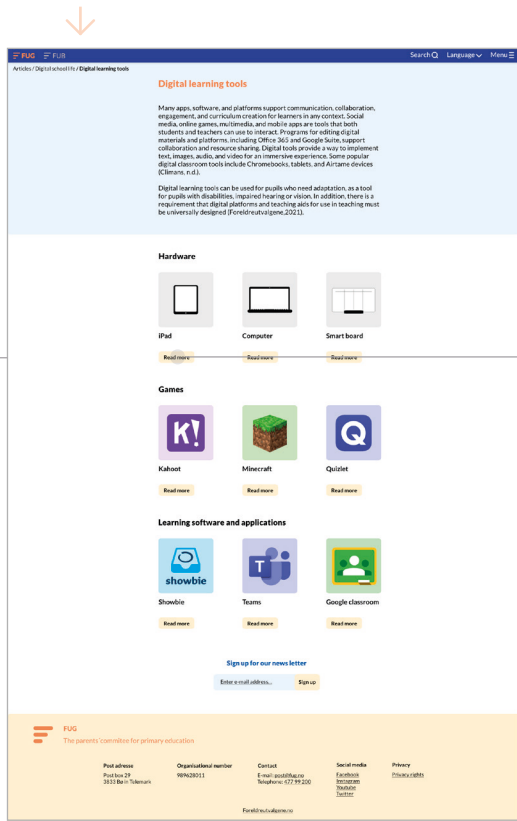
FUG FUB Search Language Menu

Articles / Digital school life / Digital learning tools

Digital learning tools

Many apps, software, and platforms support communication, collaboration, engagement, and curriculum creation for learners in any context. Social media, online games, multimedia, and mobile apps are tools that both students and teachers can use to interact. Programs for editing digital materials and platforms, including Office 365 and Google Suite, support collaboration and resource sharing. Digital tools provide a way to implement text, images, audio, and video for an immersive experience. Some popular digital classroom tools include Chromebooks, tablets, and Airtame devices (Climans, n.d.).

Digital learning tools can be used for pupils who need adaptation, as a tool for pupils with disabilities, impaired hearing or vision. In addition, there is a requirement that digital platforms and teaching aids for use in teaching must be universally designed (Foreldreutvalgene,2021).

Hardware

iPad
Read more

Computer
Read more

Smart board
Read more

Games

K!
Kahoot
Read more

Minecraft
Read more

Q
Quizlet
Read more

Learning software and applications

showbie
Showbie
Read more

Teams
Read more

Google classroom
Read more

Sign up for our news letter

Enter e-mail address... Sign up

FUG
The parents' commitee for primary education

Post adresse
Post box 29
3833 Bø in Telemark

Organisational number
989628011

Contact
E-mail: post@fug.no
Telephone: 477 99 200

Social media
Facebook
Instagram
Youtube
Twitter

Privacy
Privacy rights

Foreldreutvalgene.no